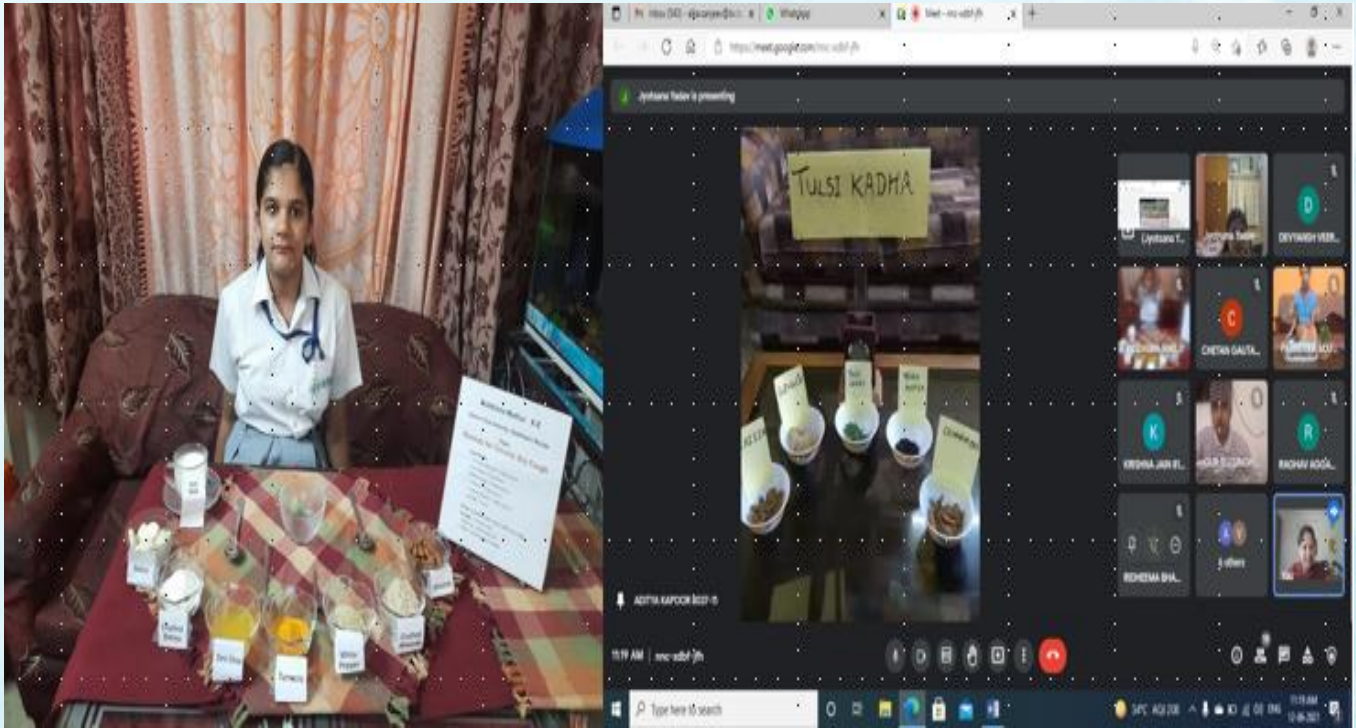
Turmeric

Black Pepper

TULSI KADHA

Cinnamon

Jyotsana Yadav is presenting

https://meet.google.com/mnc-udbf-jfh

WhatsApp

Meet - mnc-udbf-jfh

ADITYA KAPOOR 8037-11

11:19 AM | mnc-udbf-jfh

DEVYANSH VEER...

CHETAN GAUTA...

KRISHNA JAIN XI...

RAGHAV AGGA...

RIDHEEMA BHA...

5 others

Type here to search

34°C AQI 208

11:19 AM